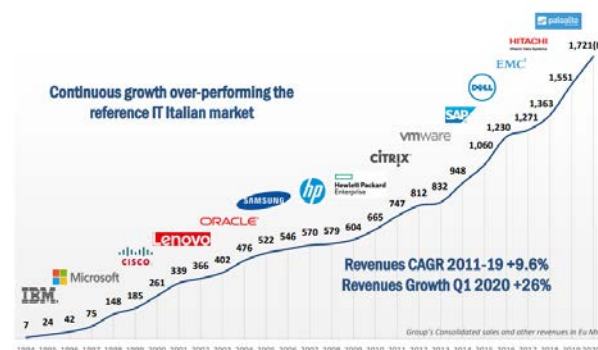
Continuous growth over-performing the reference IT Italian market

paloalto

HITACHI

EMC²

DELL

SAP

vmware

CITRIX

Hewlett Packard Enterprise

hp

SAMSUNG

ORACLE

lenovo

CISCO

Microsoft

IBM

7 24 42 75 148 185 261 339 366 402 476 522 546 570 579 604 665 747 812 832 948 1,060 1,230 1,271 1,363 1,551 1,721([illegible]

Revenues CAGR 2011-19 +9.6%
Revenues Growth Q1 2020 +26%

Group's Consolidated sales and other revenues in Eu M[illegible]